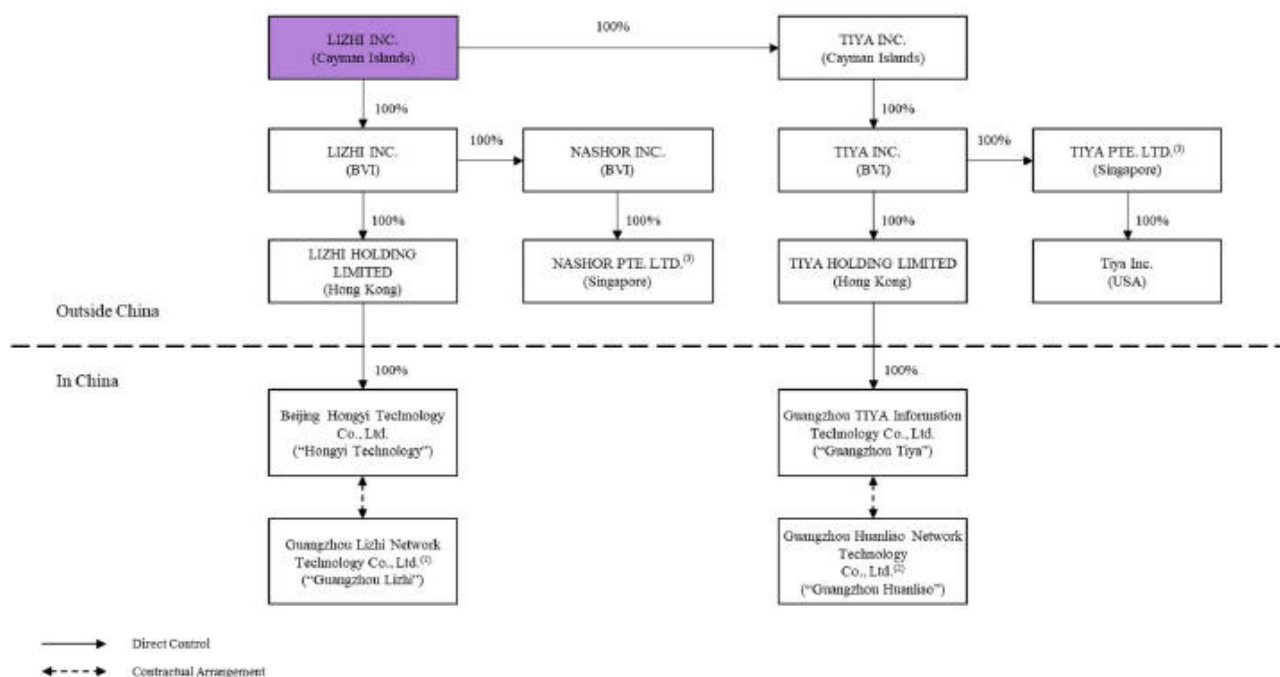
LIZHI INC.
(Cayman Islands)

100%

TIYA INC.
(Cayman Islands)

100%

100%

LIZHI INC.
(BVI)

100%

NASHOR INC.
(BVI)

TIYA INC.
(BVI)

100%

TIYA PTE. LTD.$^{(3)}$
(Singapore)

100%

100%

100%

100%

LIZHI HOLDING LIMITED
(Hong Kong)

NASHOR PTE. LTD.$^{(3)}$
(Singapore)

TIYA HOLDING LIMITED
(Hong Kong)

Tiya Inc.
(USA)

Outside China

In China

100%

100%

Beijing Hongyi Technology Co., Ltd.
("Hongyi Technology")

Guangzhou TIYA Information Technology Co., Ltd.
("Guangzhou Tiya")

Guangzhou Lizhi Network Technology Co., Ltd.$^{(1)}$
("Guangzhou Lizhi")

Guangzhou Huanliao Network Technology Co., Ltd.$^{(2)}$
("Guangzhou Huanliao")

Direct Control

Contractual Arrangement